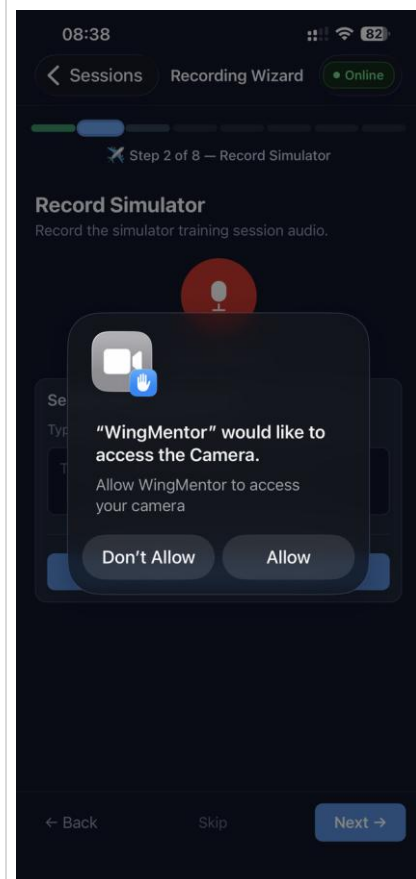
08:38
82

< Sessions
Recording Wizard
• Online

Step 2 of 8 — Record Simulator

Record Simulator
Record the simulator training session audio.

Se
Typ
T

"WingMentor" would like to access the Camera.
Allow WingMentor to access your camera
Don't Allow
Allow

← Back
Skip
Next →